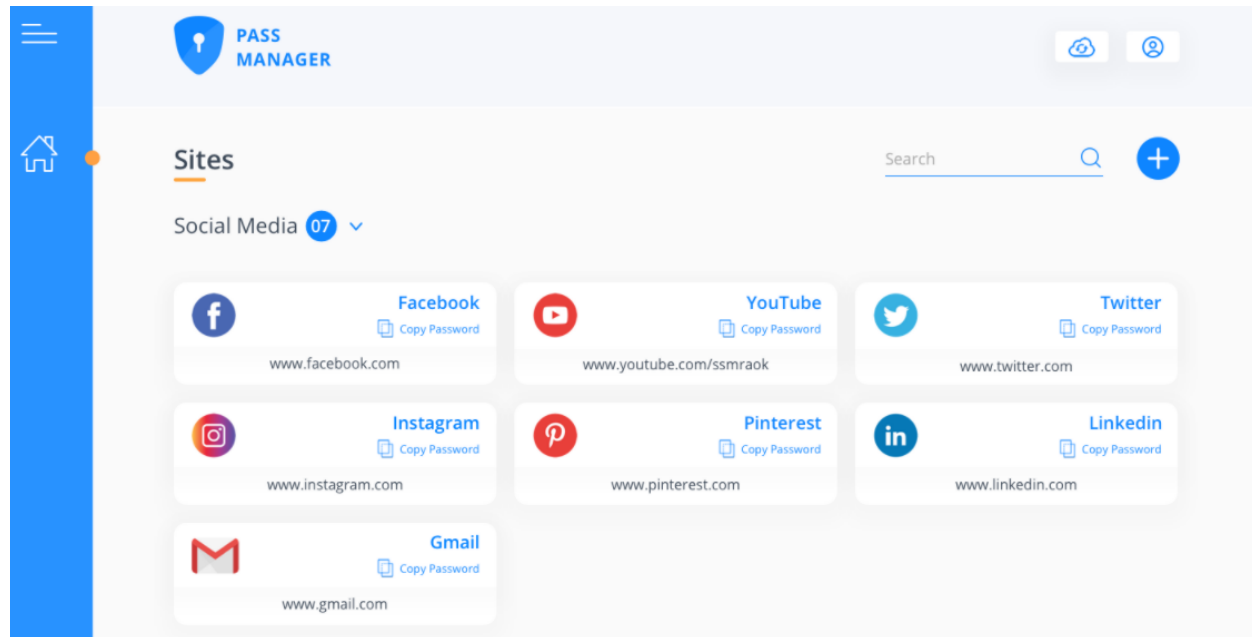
PASS MANAGER

Sites

Search

Social Media 07

Facebook
Copy Password
www.facebook.com

YouTube
Copy Password
www.youtube.com/ssmraok

Twitter
Copy Password
www.twitter.com

Instagram
Copy Password
www.instagram.com

Pinterest
Copy Password
www.pinterest.com

Linkedin
Copy Password
www.linkedin.com

Gmail
Copy Password
www.gmail.com